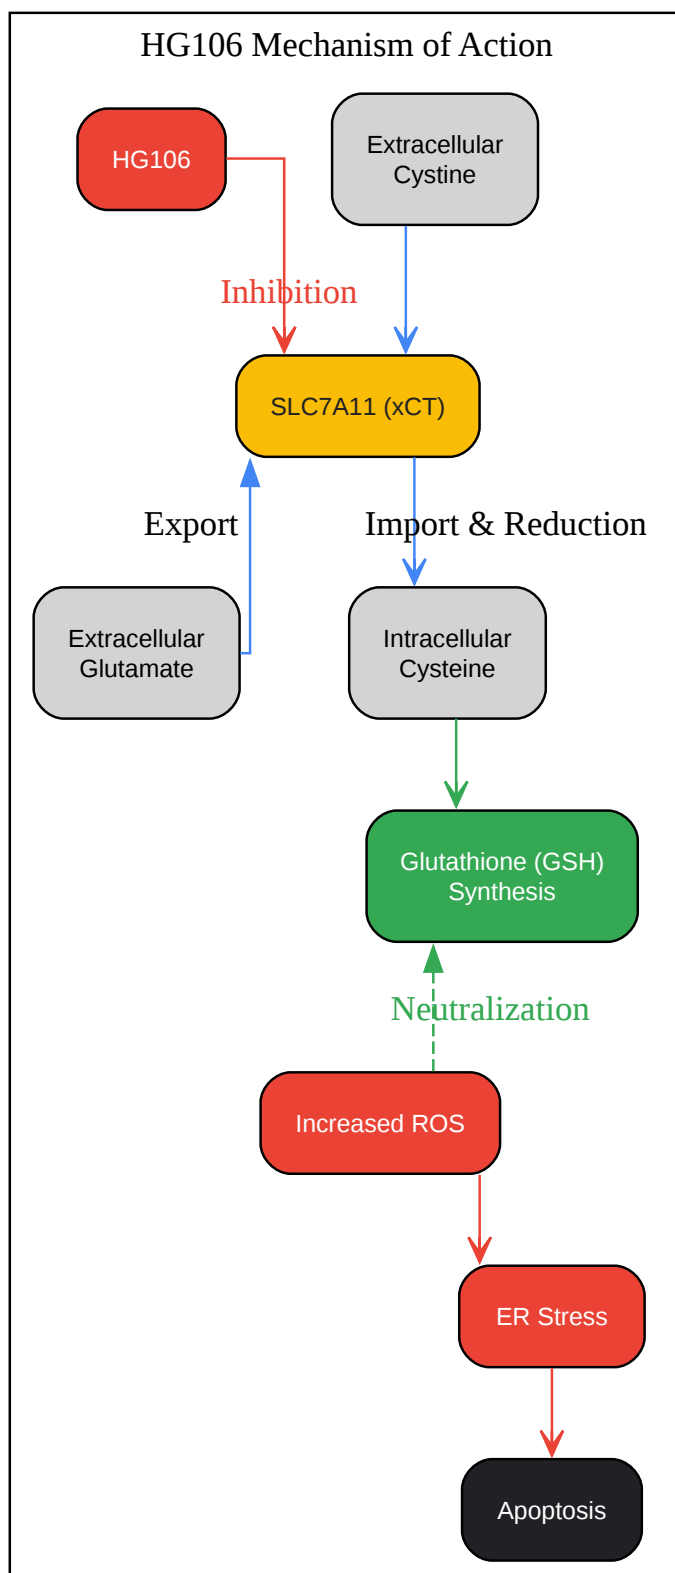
HG106 Mechanism of Action

HG106

Extracellular Cystine

Inhibition

SLC7A11 (xCT)

Export

Import & Reduction

Extracellular Glutamate

Intracellular Cysteine

Glutathione (GSH) Synthesis

Neutralization

Increased ROS

ER Stress

Apoptosis